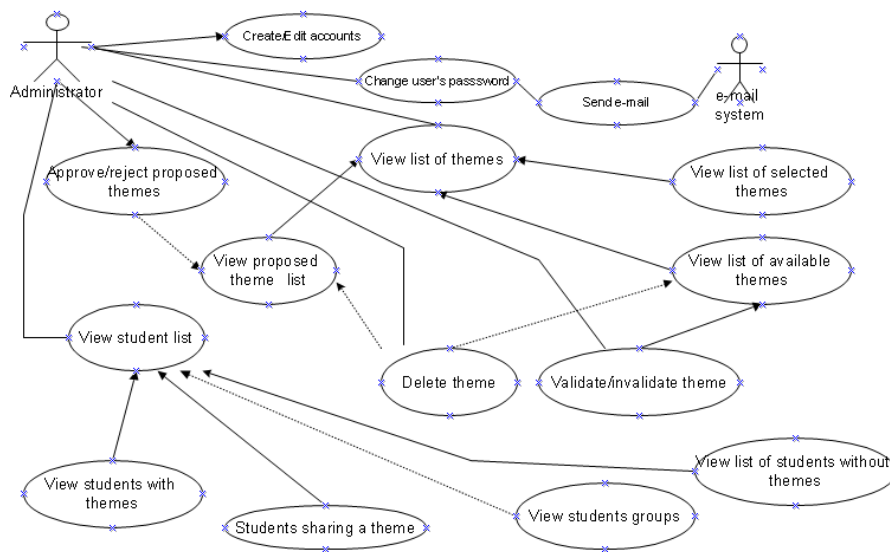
Administrator

Create/Edit accounts

Change user's passsword

Send e-mail

e-mail system

View list of themes

View list of selected themes

Approve/reject proposed themes

View proposed theme list

View list of available themes

View student list

Delete theme

Validate/invalidate theme

View list of students without themes

View students with themes

View students groups

Students sharing a theme